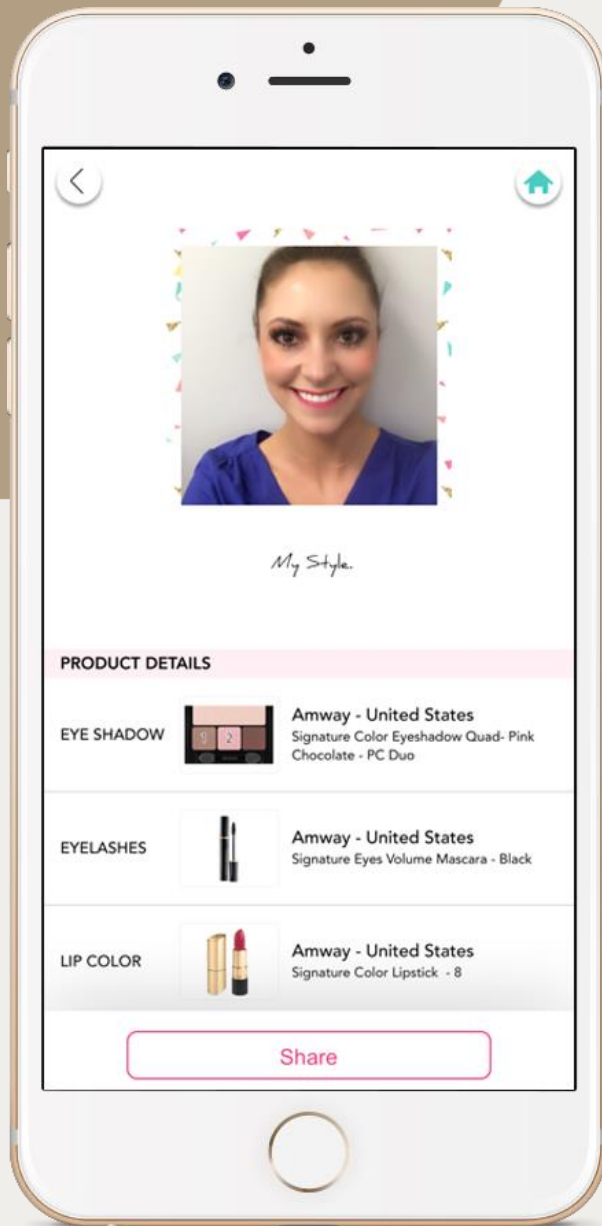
My Style.

PRODUCT DETAILS

EYE SHADOW

1 2

Amway - United States
Signature Color Eyeshadow Quad- Pink Chocolate - PC Duo

EYELASHES

Amway - United States
Signature Eyes Volume Mascara - Black

LIP COLOR

Amway - United States
Signature Color Lipstick - 8

Share